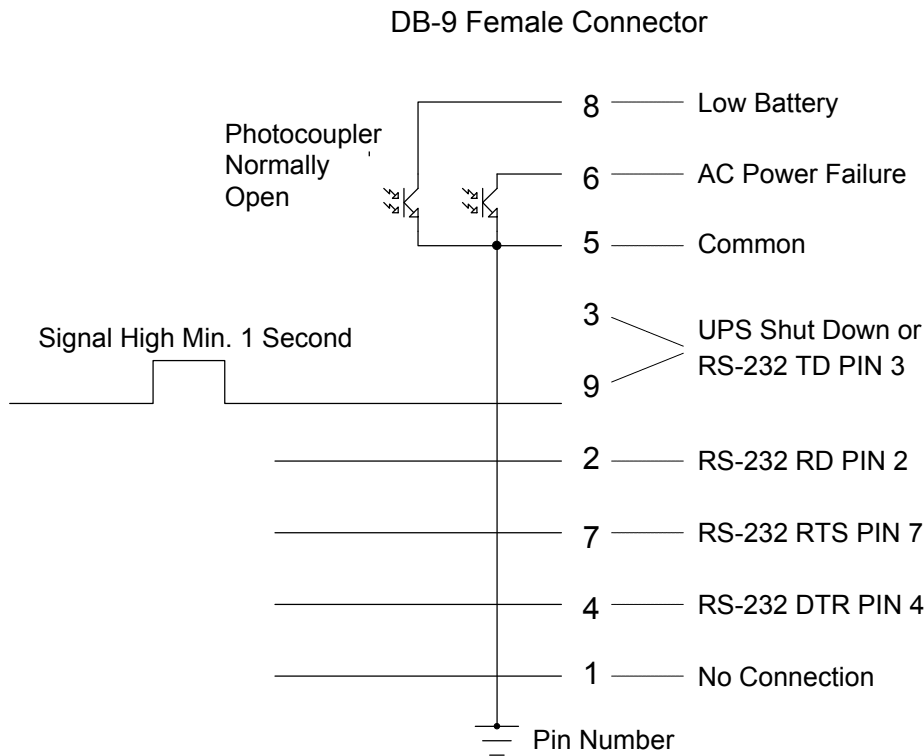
DB-9 Female Connector

Photocoupler Normally Open

8 Low Battery

6 AC Power Failure

5 Common

3

9

UPS Shut Down or RS-232 TD PIN 3

Signal High Min. 1 Second

2 RS-232 RD PIN 2

7 RS-232 RTS PIN 7

4 RS-232 DTR PIN 4

1 No Connection

Pin Number